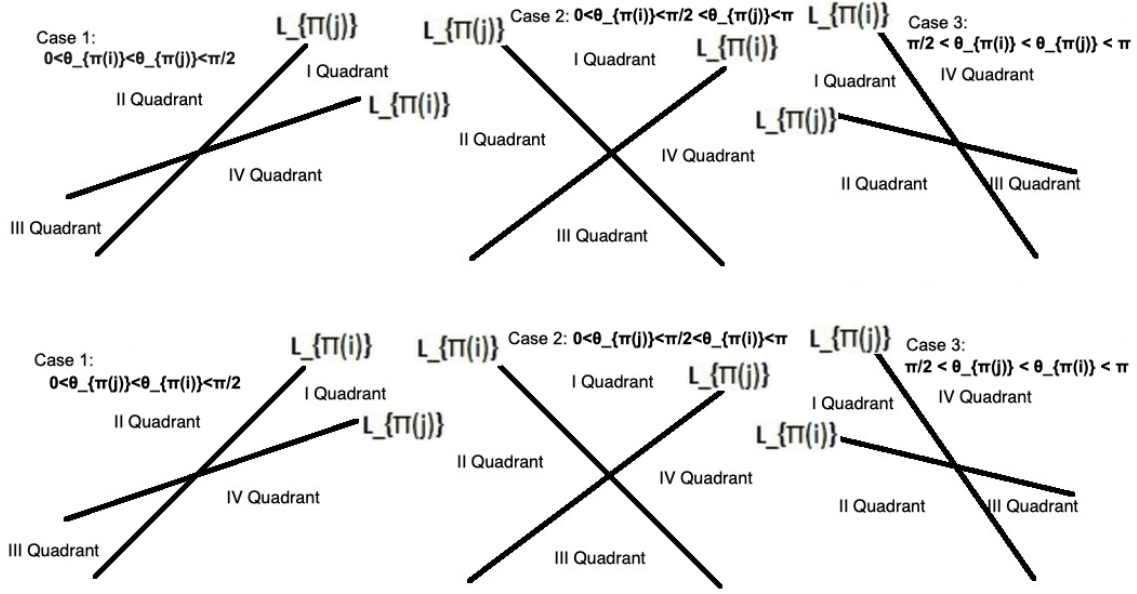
Case 1:
0<θ_{π(i)}<θ_{π(j)}<π/2

L_{Π(j)}

I Quadrant

II Quadrant

L_{Π(i)}

IV Quadrant

III Quadrant

L_{Π(j)}

Case 2: 0<θ_{π(i)}<π/2 <θ_{π(j)}<π

L_{Π(i)}

I Quadrant

II Quadrant

IV Quadrant

III Quadrant

L_{Π(i)}

Case 3:
π/2 < θ_{π(i)} < θ_{π(j)} < π

I Quadrant

IV Quadrant

L_{Π(j)}

II Quadrant

III Quadrant

Case 1:
0<θ_{π(j)}<θ_{π(i)}<π/2

L_{Π(i)}

I Quadrant

II Quadrant

L_{Π(j)}

IV Quadrant

III Quadrant

L_{Π(i)}

Case 2: 0<θ_{π(j)}<π/2<θ_{π(i)}<π

L_{Π(j)}

I Quadrant

II Quadrant

IV Quadrant

III Quadrant

L_{Π(j)}

Case 3:
π/2 < θ_{π(j)} < θ_{π(i)} < π

I Quadrant

IV Quadrant

L_{Π(i)}

II Quadrant

III Quadrant